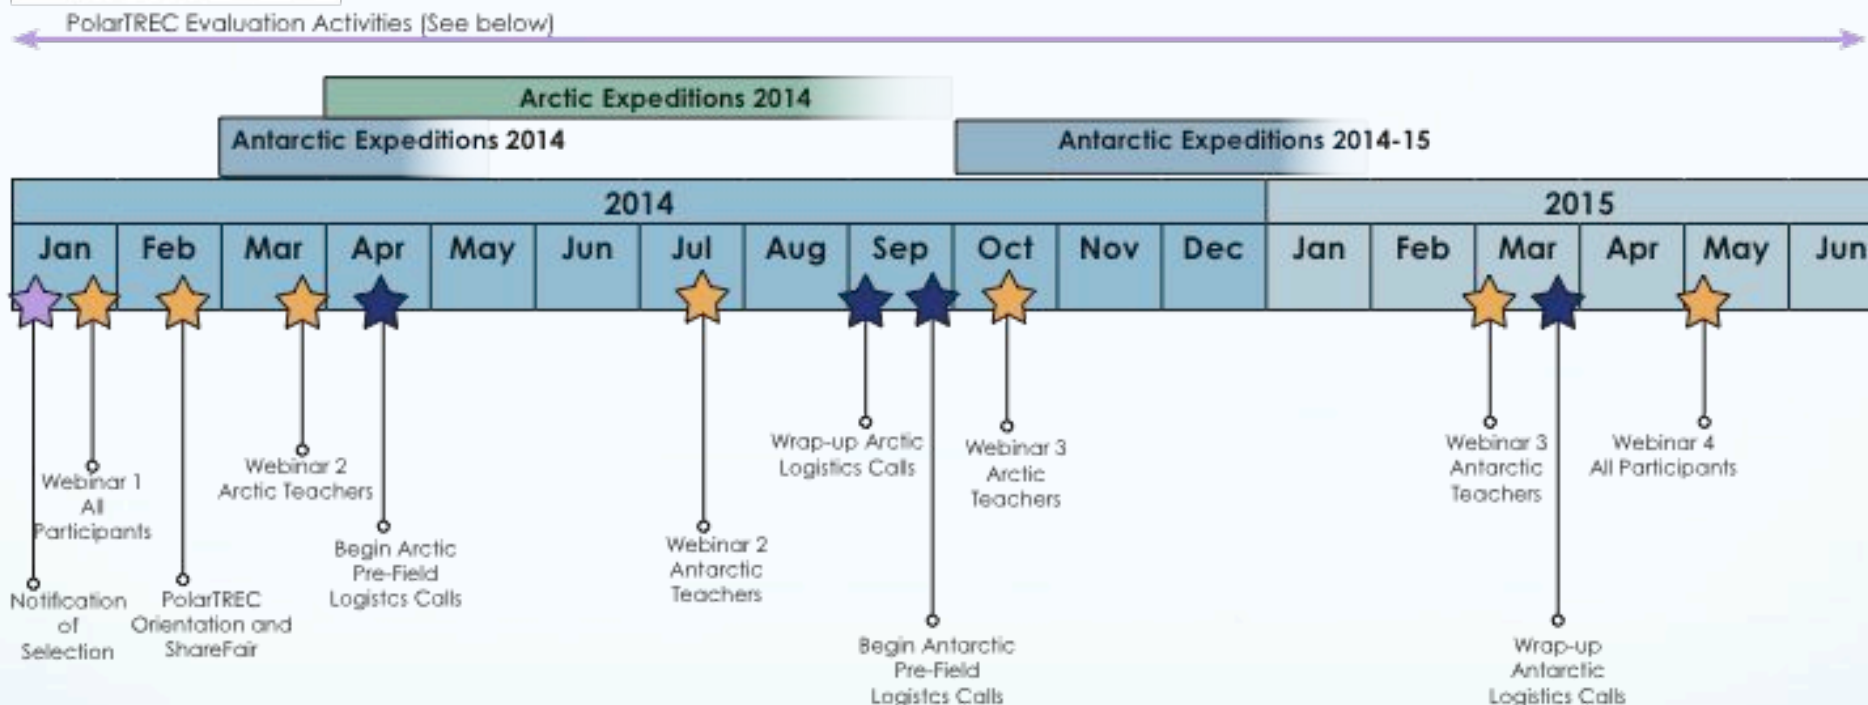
PolarTREC Evaluation Activities (See below)

Arctic Expeditions 2014

Antarctic Expeditions 2014

Antarctic Expeditions 2014-15

| 2014 | | | | | | | | | | | | 2015 | | | | | |
|---|---|---|---|---|---|---|---|---|---|---|---|---|---|---|---|---|---|
| Jan | Feb | Mar | Apr | May | Jun | Jul | Aug | Sep | Oct | Nov | Dec | Jan | Feb | Mar | Apr | May | Jun |

Notification of Selection

Webinar 1 All Participants

PolarTREC Orientation and ShareFair

Webinar 2 Arctic Teachers

Begin Arctic Pre-Field Logistcs Calls

Webinar 2 Antarctic Teachers

Wrap-up Arctic Logistics Calls

Begin Antarctic Pre-Field Logistcs Calls

Webinar 3 Arctic Teachers

Webinar 3 Antarctic Teachers

Wrap-up Antarctic Logistics Calls

Webinar 4 All Participants